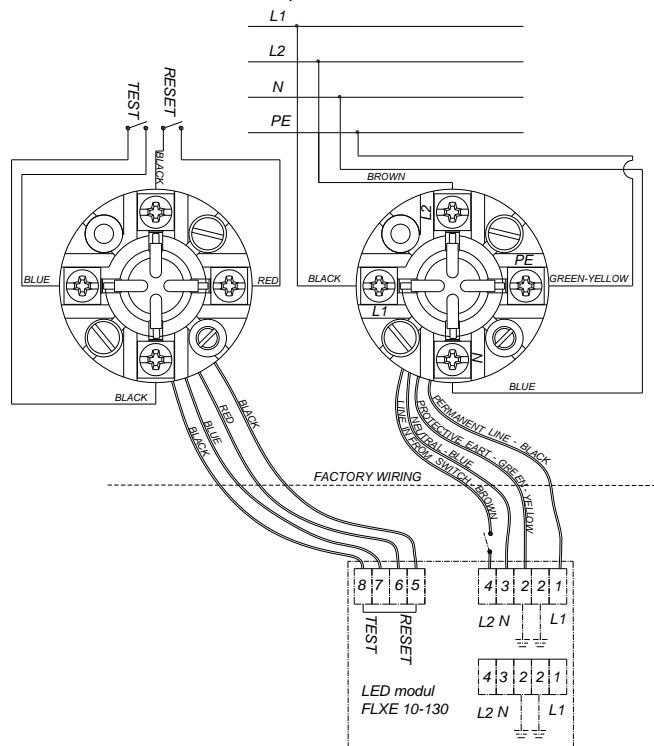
L1
L2
N
PE
TEST
RESET
BLACK
BROWN
L2
PE
BLUE
RED
BLACK
GREEN-YELLOW
L1
N
BLUE
BLACK
BLACK
BLUE
RED
BLACK
PERMANENT LINE - BLACK
PROTECTIVE EART - GREEN-YELLOW
NEUTRAL - BLUE
LINE IN FROM SWITCH - BROWN
FACTORY WIRING
8
7
6
5
TEST
RESET
4
3
2
2
1
L2 N
L1
4
3
2
2
1
L2 N
L1
LED modul
FLXE 10-130